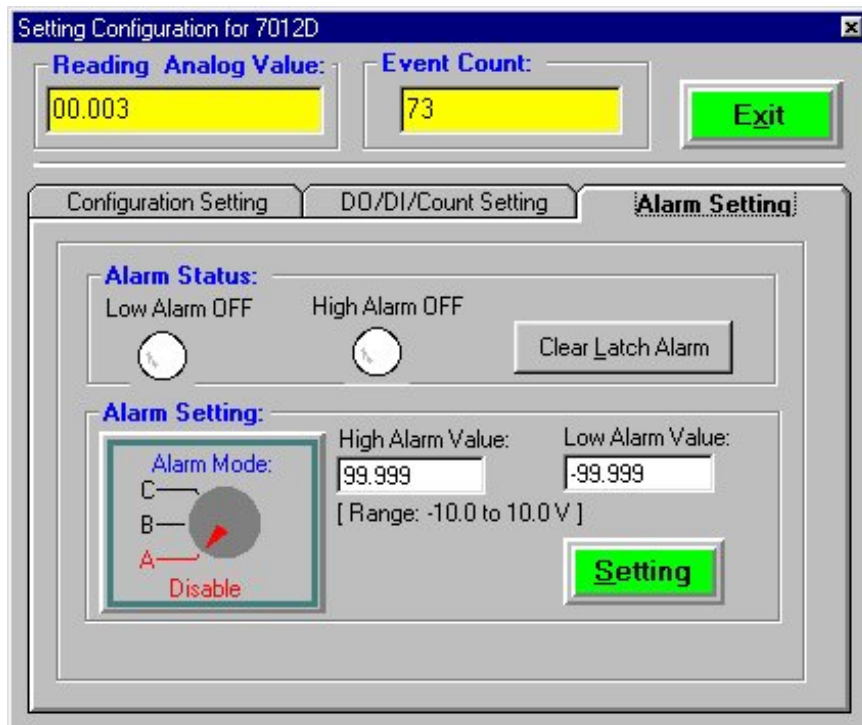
Setting Configuration for 7012D

Reading Analog Value:

00.003

Event Count:

73

Exit

Configuration Setting

DO/DI/Count Setting

Alarm Setting

Alarm Status:

Low Alarm OFF

High Alarm OFF

Clear Latch Alarm

Alarm Setting:

Alarm Mode:

C

B

A

Disable

High Alarm Value:

99.999

Low Alarm Value:

-99.999

[ Range: -10.0 to 10.0 V ]

Setting